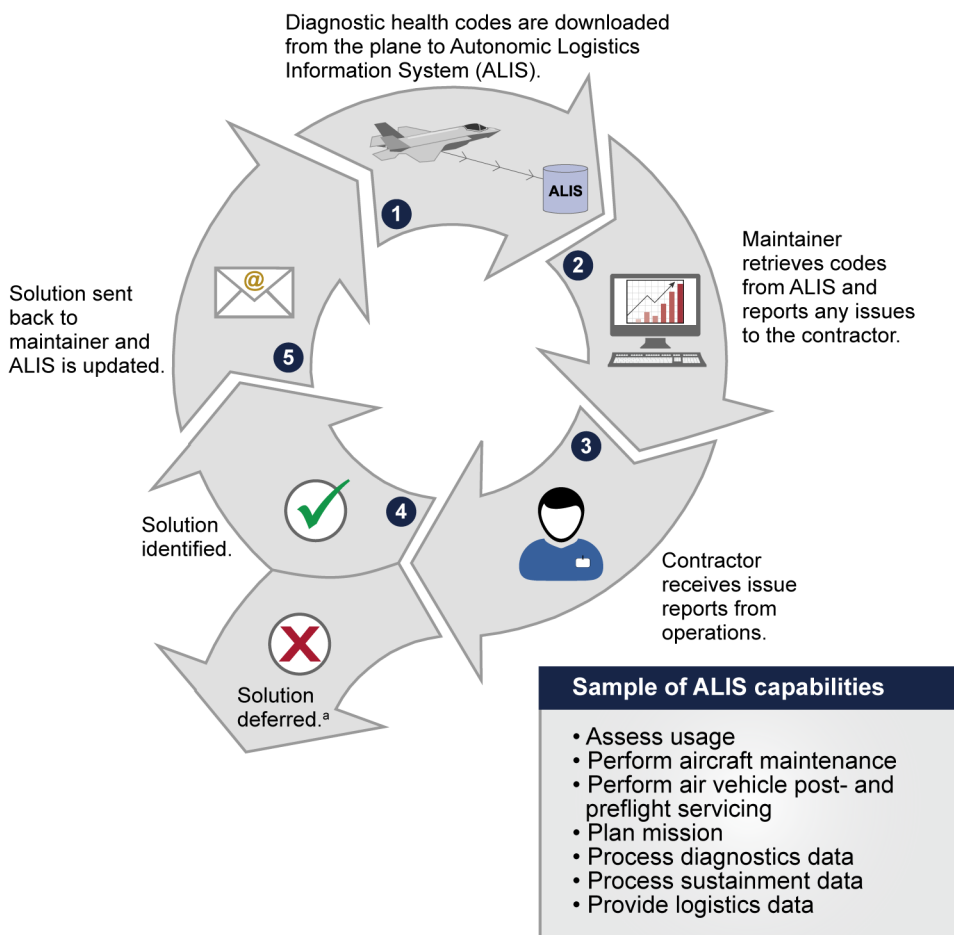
Diagnostic health codes are downloaded from the plane to Autonomic Logistics Information System (ALIS).

ALIS

1

2

Maintainer retrieves codes from ALIS and reports any issues to the contractor.

3

Contractor receives issue reports from operations.

4

Solution identified.

Solution deferred.$^a$

5

Solution sent back to maintainer and ALIS is updated.

@

Sample of ALIS capabilities

• Assess usage
• Perform aircraft maintenance
• Perform air vehicle post- and preflight servicing
• Plan mission
• Process diagnostics data
• Process sustainment data
• Provide logistics data